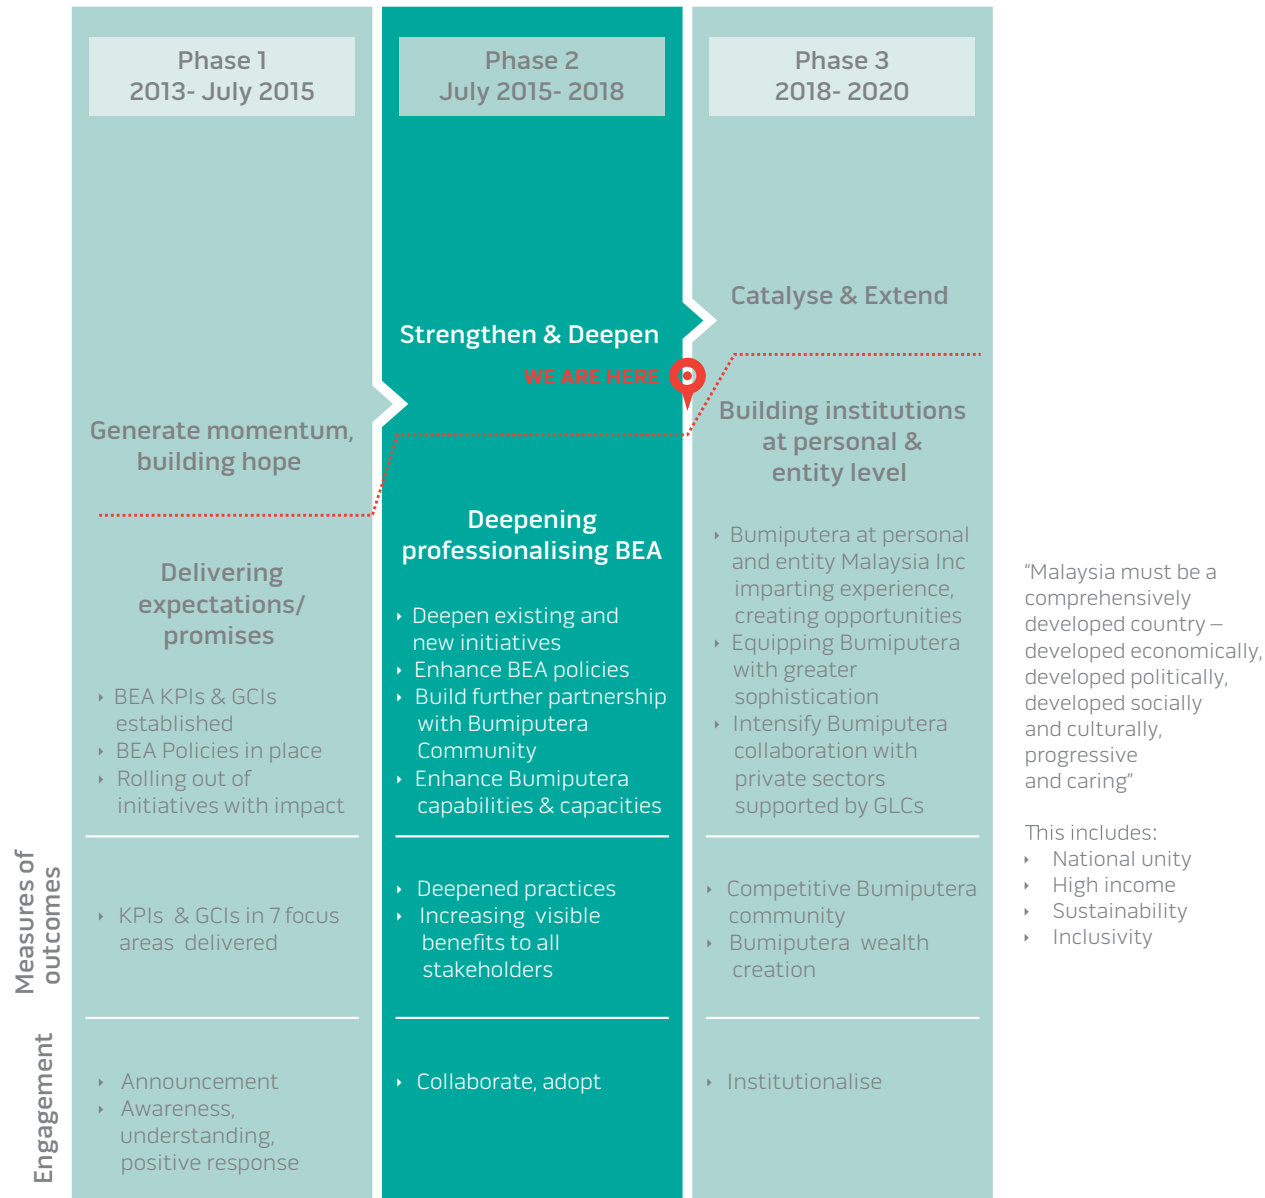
Phase 1
2013- July 2015

Phase 2
July 2015- 2018

Phase 3
2018- 2020

Catalyse & Extend

Strengthen & Deepen

WE ARE HERE

Building institutions at personal & entity level

Generate momentum, building hope

Deepening professionalising BEA

Delivering expectations/ promises

- BEA KPIs & GCIs established
- BEA Policies in place
- Rolling out of initiatives with impact

- Deepen existing and new initiatives
- Enhance BEA policies
- Build further partnership with Bumiputera Community
- Enhance Bumiputera capabilities & capacities

- Bumiputera at personal and entity Malaysia Inc imparting experience, creating opportunities
- Equipping Bumiputera with greater sophistication
- Intensify Bumiputera collaboration with private sectors supported by GLCs

"Malaysia must be a comprehensively developed country – developed economically, developed politically, developed socially and culturally, progressive and caring"

This includes:
- National unity
- High income
- Sustainability
- Inclusivity

Measures of outcomes

- KPIs & GCIs in 7 focus areas delivered

- Deepened practices
- Increasing visible benefits to all stakeholders

- Competitive Bumiputera community
- Bumiputera wealth creation

Engagement

- Announcement
- Awareness, understanding, positive response

- Collaborate, adopt

- Institutionalise